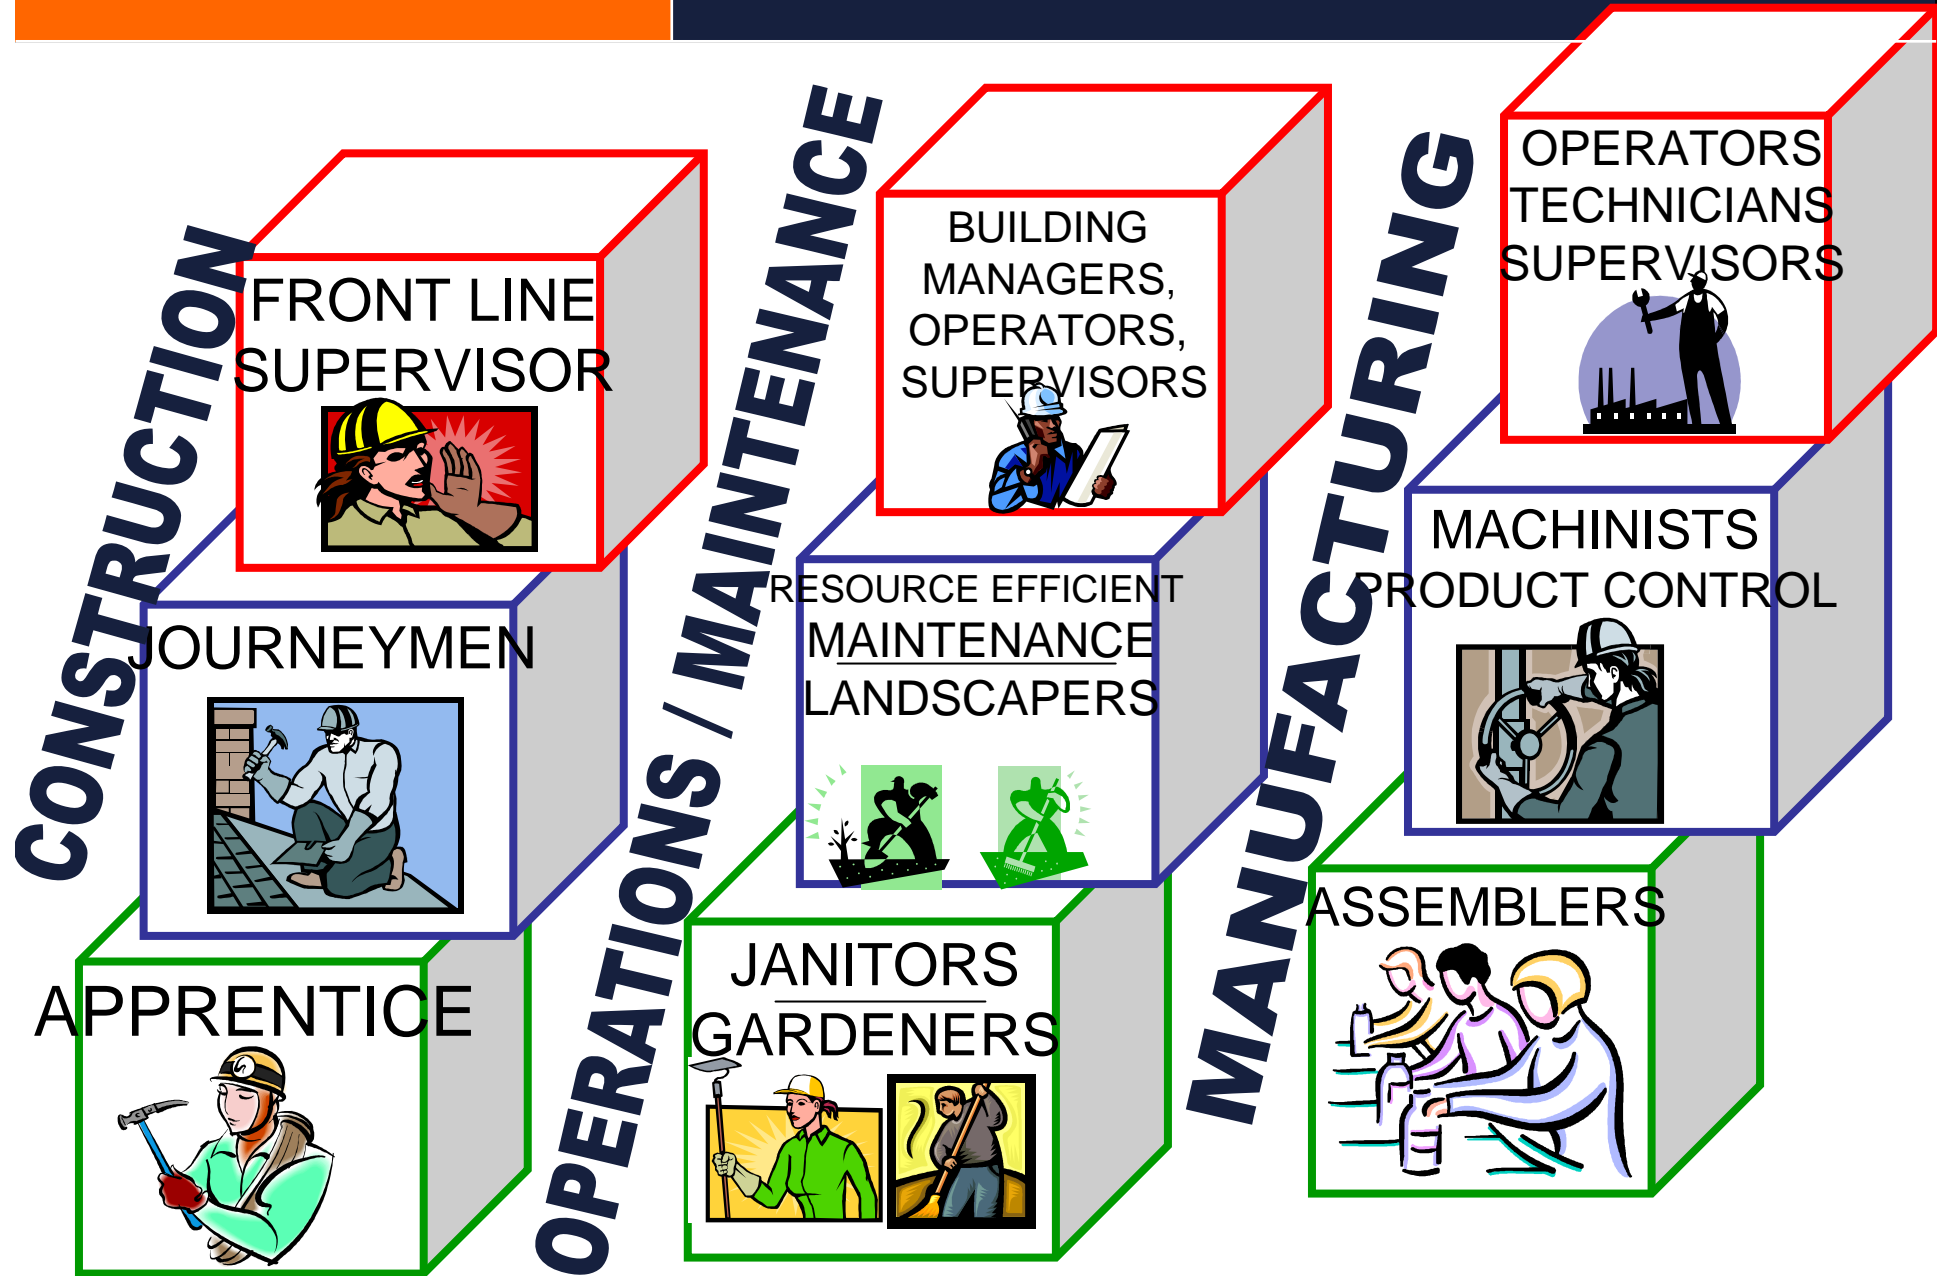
CONSTRUCTION

FRONT LINE SUPERVISOR

JOURNEYMEN

APPRENTICE

OPERATIONS / MAINTENANCE

BUILDING MANAGERS, OPERATORS, SUPERVISORS

RESOURCE EFFICIENT MAINTENANCE

LANDSCAPERS

JANITORS

GARDENERS

MANUFACTURING

OPERATORS TECHNICIANS SUPERVISORS

MACHINISTS

PRODUCT CONTROL

ASSEMBLERS